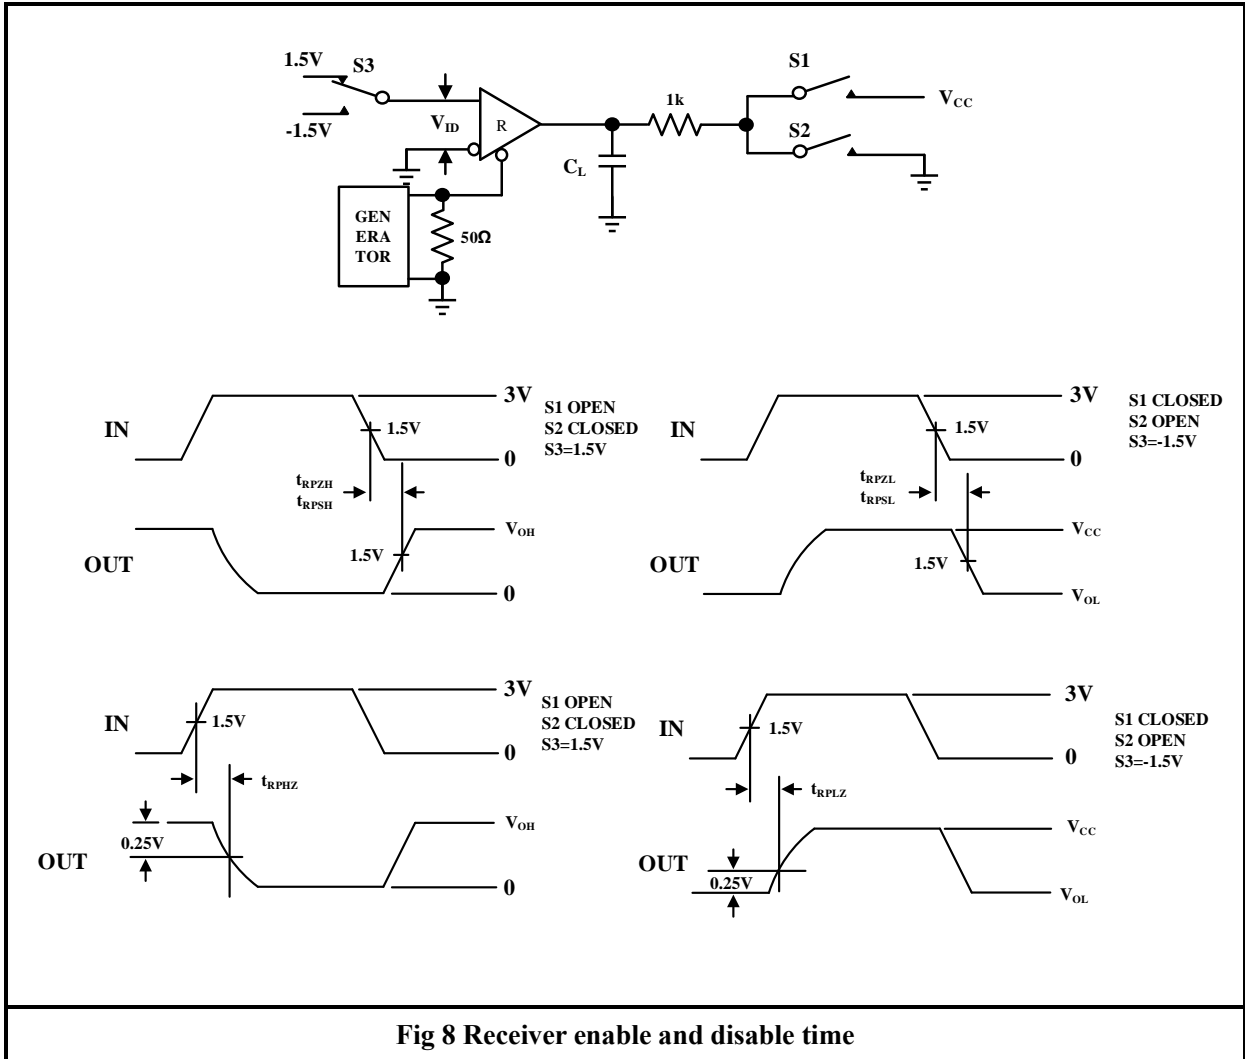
1.5V S3
-1.5V
$V_{ID}$
R
1k
S1
$V_{CC}$
S2
$C_L$
GEN ERA TOR
50Ω

IN
3V
1.5V
0
S1 OPEN
S2 CLOSED
S3=1.5V
$t_{RPZH}$
$t_{RPSH}$
OUT
$V_{OH}$
1.5V
0

IN
3V
1.5V
0
S1 CLOSED
S2 OPEN
S3=-1.5V
$t_{RPZL}$
$t_{RPSL}$
OUT
$V_{CC}$
1.5V
$V_{OL}$

IN
1.5V
3V
0
S1 OPEN
S2 CLOSED
S3=1.5V
$t_{RPHZ}$
0.25V
OUT
$V_{OH}$
0

IN
1.5V
3V
0
S1 CLOSED
S2 OPEN
S3=-1.5V
$t_{RPLZ}$
OUT
0.25V
$V_{CC}$
$V_{OL}$

Fig 8 Receiver enable and disable time